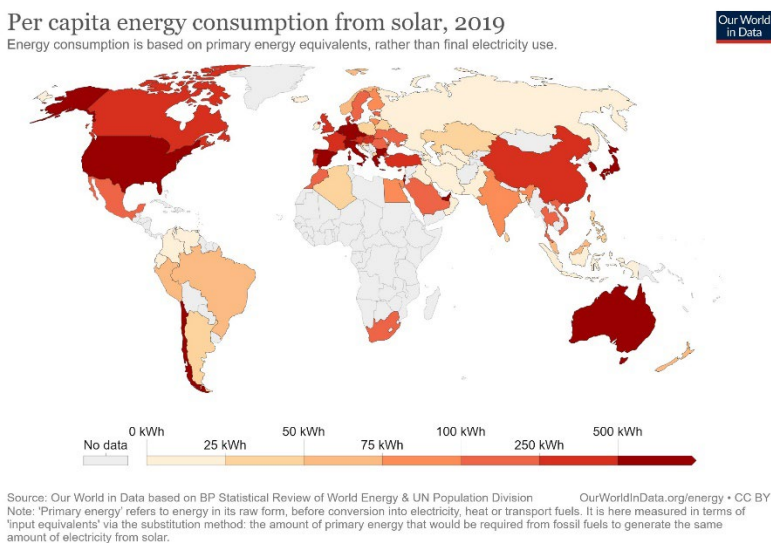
Per capita energy consumption from solar, 2019

Energy consumption is based on primary energy equivalents, rather than final electricity use.

Our World in Data

No data

0 kWh

25 kWh

50 kWh

75 kWh

100 kWh

250 kWh

500 kWh

Source: Our World in Data based on BP Statistical Review of World Energy & UN Population Division

OurWorldInData.org/energy • CC BY

Note: 'Primary energy' refers to energy in its raw form, before conversion into electricity, heat or transport fuels. It is here measured in terms of 'input equivalents' via the substitution method: the amount of primary energy that would be required from fossil fuels to generate the same amount of electricity from solar.